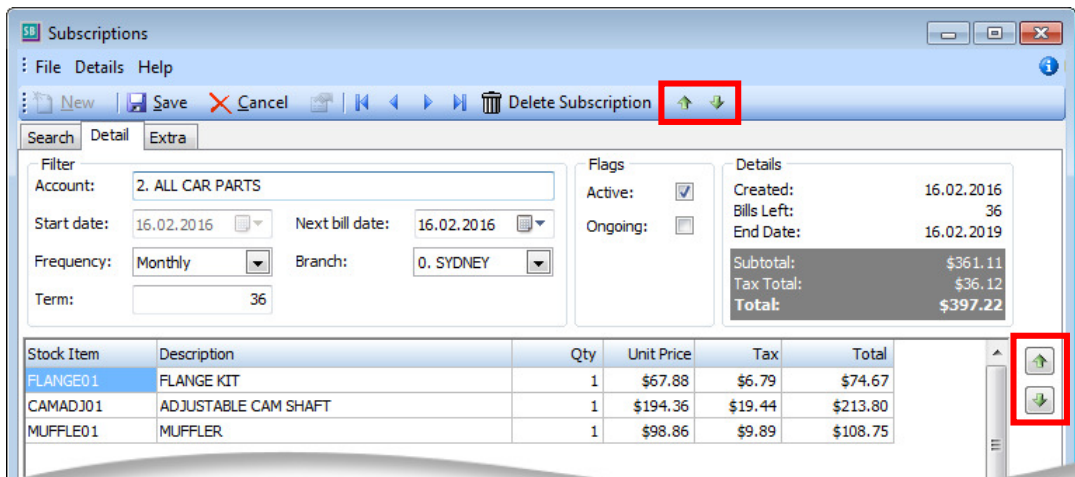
Subscriptions

File Details Help

New | Save Cancel | Delete Subscription

Search Detail Extra

Filter
Account: 2. ALL CAR PARTS
Start date: 16.02.2016 Next bill date: 16.02.2016
Frequency: Monthly Branch: 0. SYDNEY
Term: 36

Flags
Active: ☑
Ongoing: ☐

Details
Created: 16.02.2016
Bills Left: 36
End Date: 16.02.2019
Subtotal: $361.11
Tax Total: $36.12
Total: $397.22

| Stock Item | Description | Qty | Unit Price | Tax | Total |
|---|---|---|---|---|---|
| FLANGE01 | FLANGE KIT | 1 | $67.88 | $6.79 | $74.67 |
| CAMADJ01 | ADJUSTABLE CAM SHAFT | 1 | $194.36 | $19.44 | $213.80 |
| MUFFLE01 | MUFFLER | 1 | $98.86 | $9.89 | $108.75 |